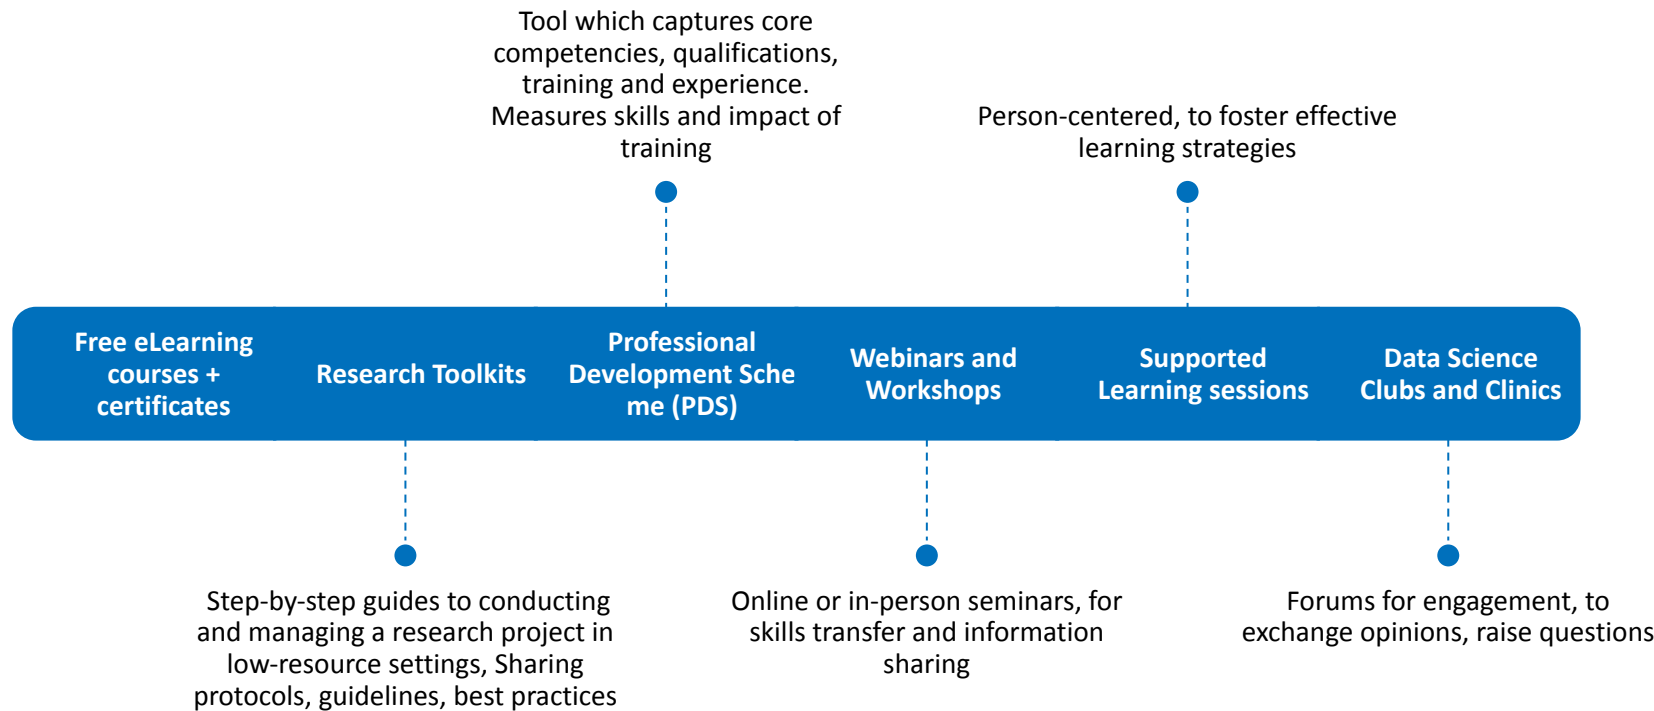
Tool which captures core competencies, qualifications, training and experience. Measures skills and impact of training

Person-centered, to foster effective learning strategies

Free eLearning courses + certificates

Research Toolkits

Professional Development Sche me (PDS)

Webinars and Workshops

Supported Learning sessions

Data Science Clubs and Clinics

Step-by-step guides to conducting and managing a research project in low-resource settings, Sharing protocols, guidelines, best practices

Online or in-person seminars, for skills transfer and information sharing

Forums for engagement, to exchange opinions, raise questions